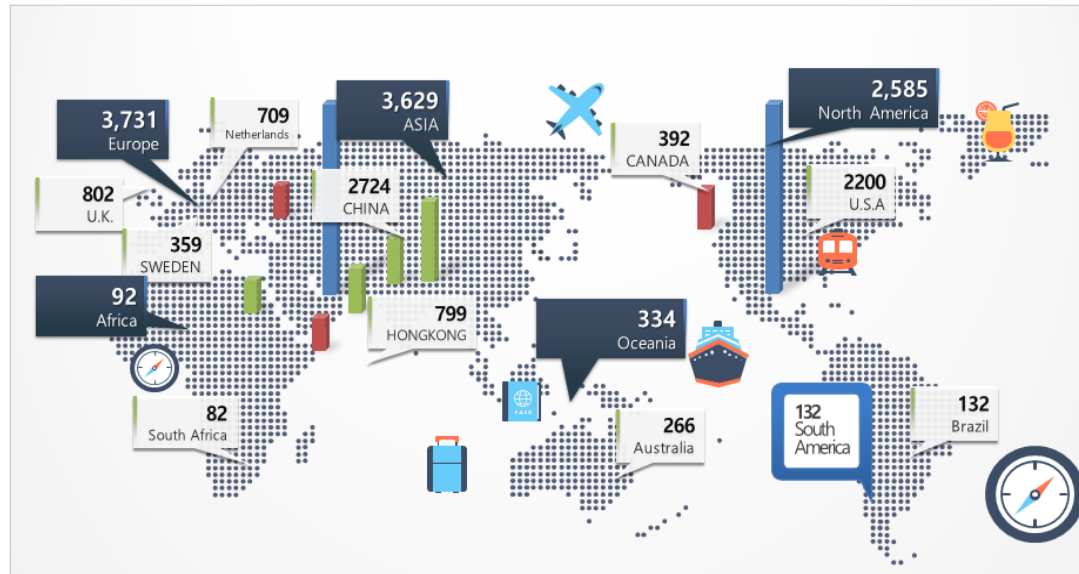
3,731
Europe

709
Netherlands

802
U.K.

359
SWEDEN

92
Africa

82
South Africa

3,629
ASIA

2724
CHINA

799
HONGKONG

392
CANADA

2,585
North America

2200
U.S.A

334
Oceania

266
Australia

132
South America

132
Brazil